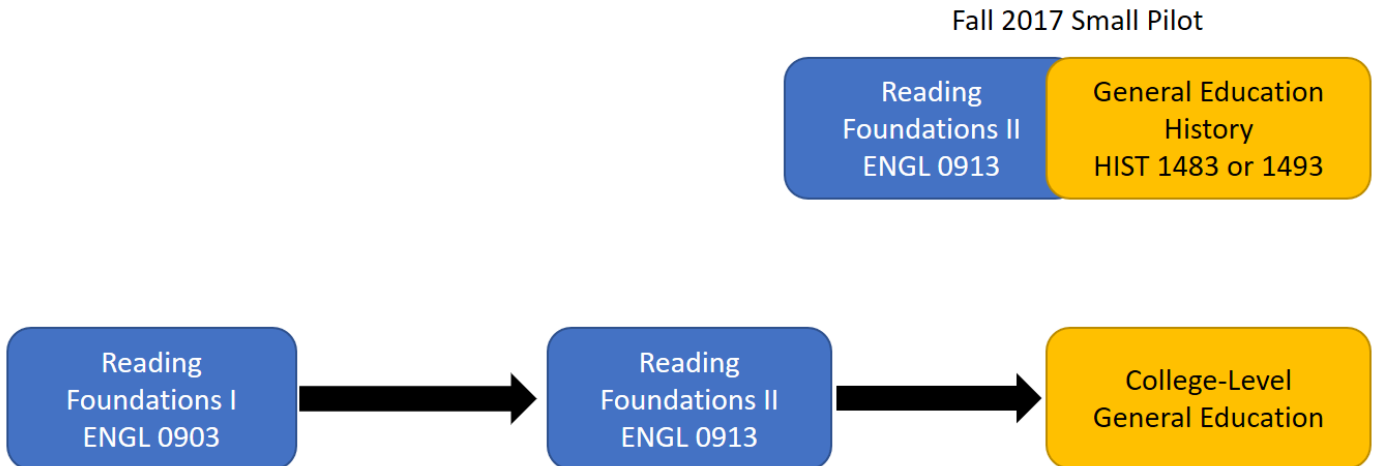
Fall 2017 Small Pilot

Reading Foundations II ENGL 0913

General Education History HIST 1483 or 1493

Reading Foundations I ENGL 0903

Reading Foundations II ENGL 0913

College-Level General Education